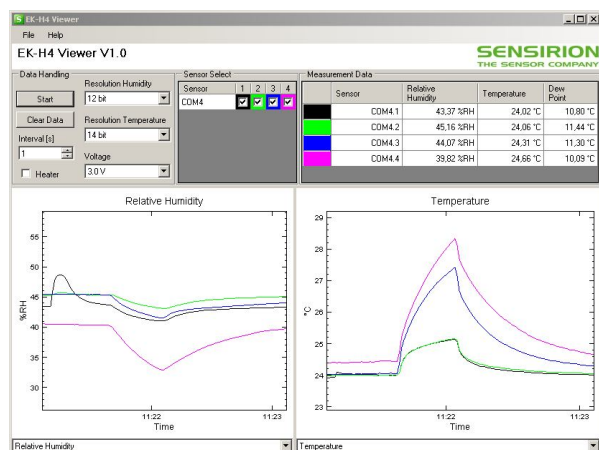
EK-H4 Viewer

File Help

EK-H4 Viewer V1.0

SENSIRION
THE SENSOR COMPANY

Data Handling

Start

Clear Data

Interval [s]

1

Heater

Resolution Humidity

12 bit

Resolution Temperature

14 bit

Voltage

3.0 V

Sensor Select

| Sensor | 1 | 2 | 3 | 4 |
|---|---|---|---|---|
| COM4 | ✓ | ✓ | ✓ | ✓ |

Measurement Data

| | Sensor | Relative Humidity | Temperature | Dew Point |
|---|---|---|---|---|
| | COM4.1 | 43,37 %RH | 24,02 °C | 10,80 °C |
| | COM4.2 | 45,16 %RH | 24,06 °C | 11,44 °C |
| | COM4.3 | 44,07 %RH | 24,31 °C | 11,30 °C |
| | COM4.4 | 39,82 %RH | 24,66 °C | 10,09 °C |

Relative Humidity

55
50
45
40
35
30

%RH

11:22
11:23

Time

Temperature

29
28
27
26
25
24
23

°C

11:22
11:23

Time

Relative Humidity

Temperature